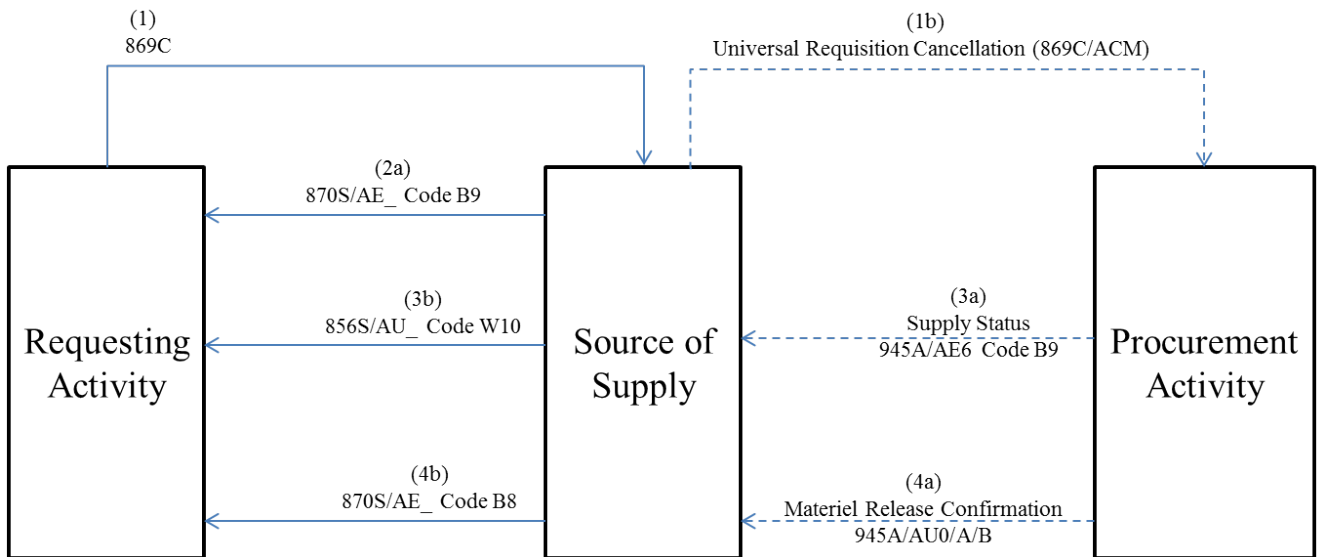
(1)
869C

(1b)
Universal Requisition Cancellation (869C/ACM)

Requesting Activity

(2a)
870S/AE_ Code B9

(3b)
856S/AU_ Code W10

(4b)
870S/AE_ Code B8

Source of Supply

(3a)
Supply Status
945A/AE6 Code B9

(4a)
Materiel Release Confirmation
945A/AU0/A/B

Procurement Activity